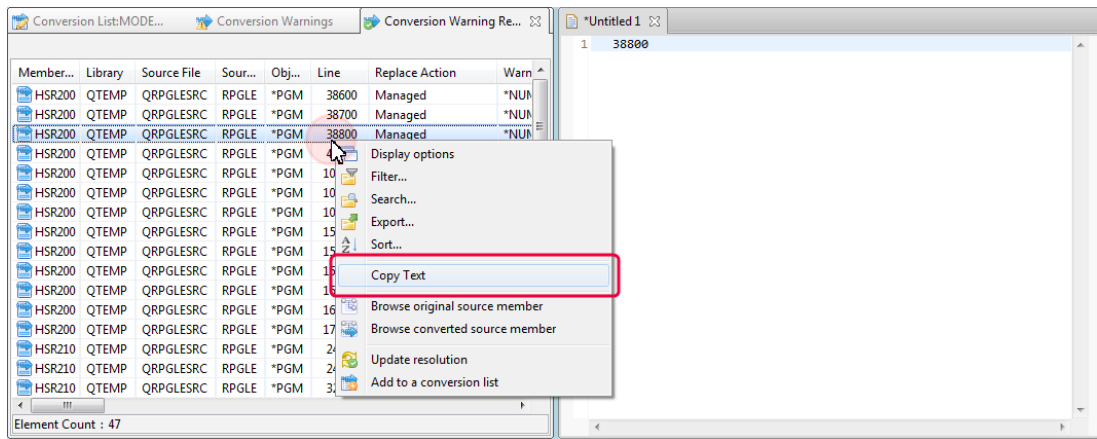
Conversion List:MODE... Conversion Warnings Conversion Warning Re...

| Member... | Library | Source File | Sour... | Obj... | Line | Replace Action | Warn |
|---|---|---|---|---|---|---|---|
| HSR200 | QTEMP | QRPGLESRC | RPGLE | *PGM | 38600 | Managed | *NUM |
| HSR200 | QTEMP | QRPGLESRC | RPGLE | *PGM | 38700 | Managed | *NUM |
| HSR200 | QTEMP | QRPGLESRC | RPGLE | *PGM | 38800 | Managed | *NUM |
| HSR200 | QTEMP | QRPGLESRC | RPGLE | *PGM | 4 | | |
| HSR200 | QTEMP | QRPGLESRC | RPGLE | *PGM | 10 | | |
| HSR200 | QTEMP | QRPGLESRC | RPGLE | *PGM | 10 | | |
| HSR200 | QTEMP | QRPGLESRC | RPGLE | *PGM | 10 | | |
| HSR200 | QTEMP | QRPGLESRC | RPGLE | *PGM | 15 | | |
| HSR200 | QTEMP | QRPGLESRC | RPGLE | *PGM | 15 | | |
| HSR200 | QTEMP | QRPGLESRC | RPGLE | *PGM | 16 | | |
| HSR200 | QTEMP | QRPGLESRC | RPGLE | *PGM | 16 | | |
| HSR200 | QTEMP | QRPGLESRC | RPGLE | *PGM | 16 | | |
| HSR200 | QTEMP | QRPGLESRC | RPGLE | *PGM | 17 | | |
| HSR210 | QTEMP | QRPGLESRC | RPGLE | *PGM | 24 | | |
| HSR210 | QTEMP | QRPGLESRC | RPGLE | *PGM | 24 | | |
| HSR210 | QTEMP | QRPGLESRC | RPGLE | *PGM | 32 | | |

Display options
Filter...
Search...
Export...
Sort...
Copy Text
Browse original source member
Browse converted source member
Update resolution
Add to a conversion list

Element Count : 47

*Untitled 1

1 38800